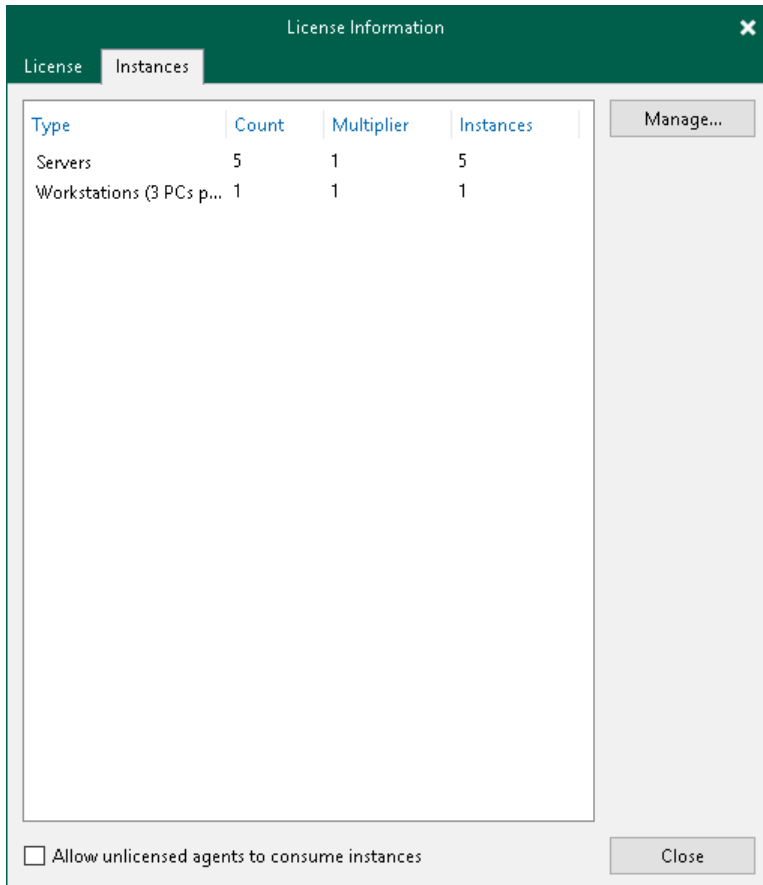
License Information

License | Instances

| Type | Count | Multiplier | Instances |
|---|---|---|---|
| Servers | 5 | 1 | 5 |
| Workstations (3 PCs p... | 1 | 1 | 1 |

Manage...

Allow unlicensed agents to consume instances

Close